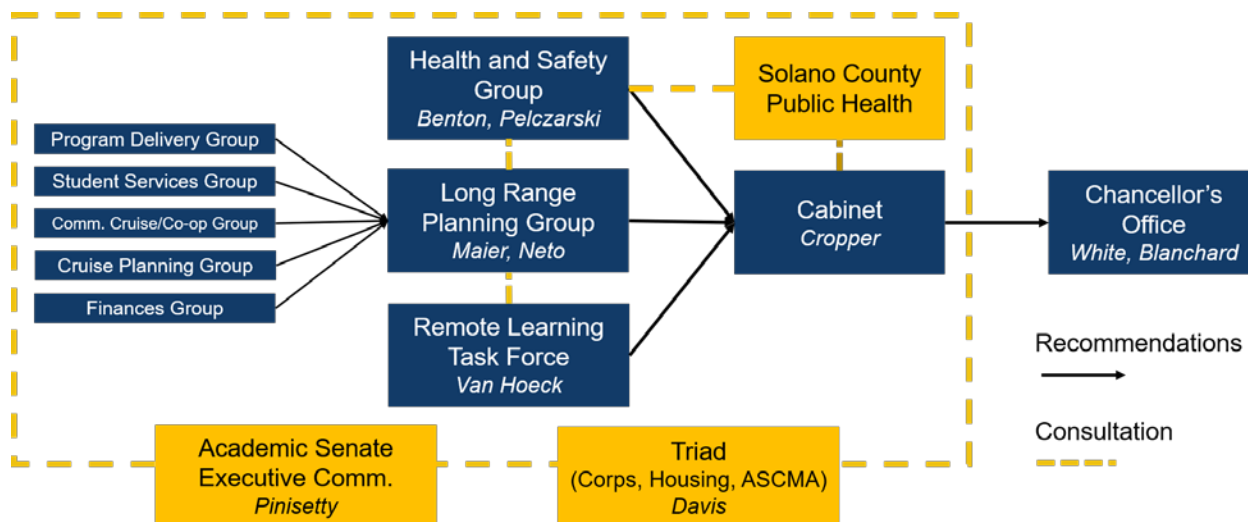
Health and Safety Group
*Benton, Pelczarski*

Solano County Public Health

Program Delivery Group

Student Services Group

Comm. Cruise/Co-op Group

Cruise Planning Group

Finances Group

Long Range Planning Group
*Maier, Neto*

Cabinet
*Cropper*

Chancellor's Office
*White, Blanchard*

Remote Learning Task Force
*Van Hoeck*

Recommendations

Consultation

Academic Senate Executive Comm.
*Pinisetty*

Triad
(Corps, Housing, ASCMA)
*Davis*